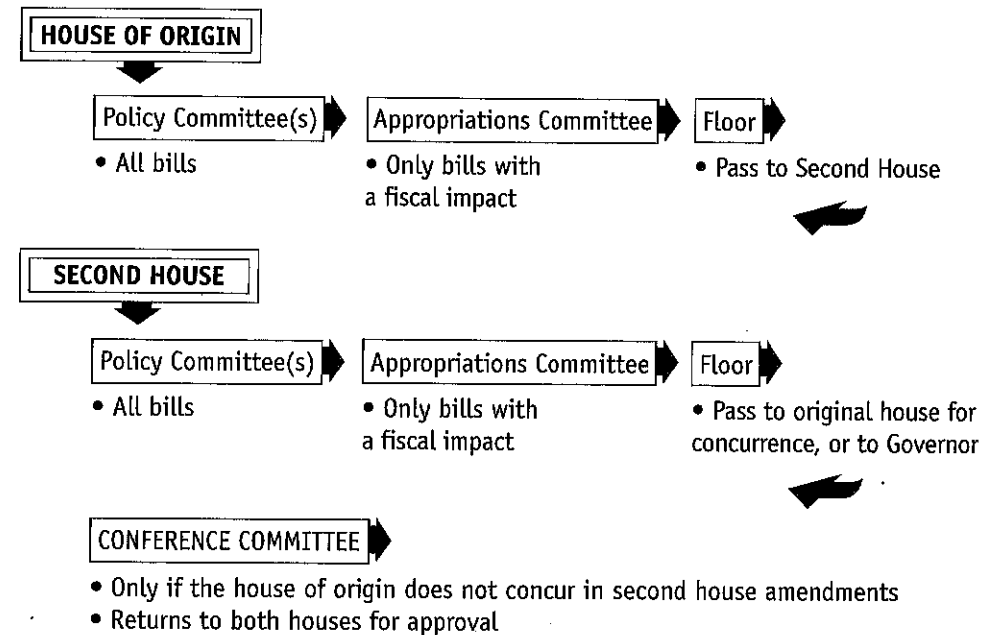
HOUSE OF ORIGIN

Policy Committee(s)
• All bills

Appropriations Committee
• Only bills with a fiscal impact

Floor
• Pass to Second House

SECOND HOUSE

Policy Committee(s)
• All bills

Appropriations Committee
• Only bills with a fiscal impact

Floor
• Pass to original house for concurrence, or to Governor

CONFERENCE COMMITTEE
• Only if the house of origin does not concur in second house amendments
• Returns to both houses for approval